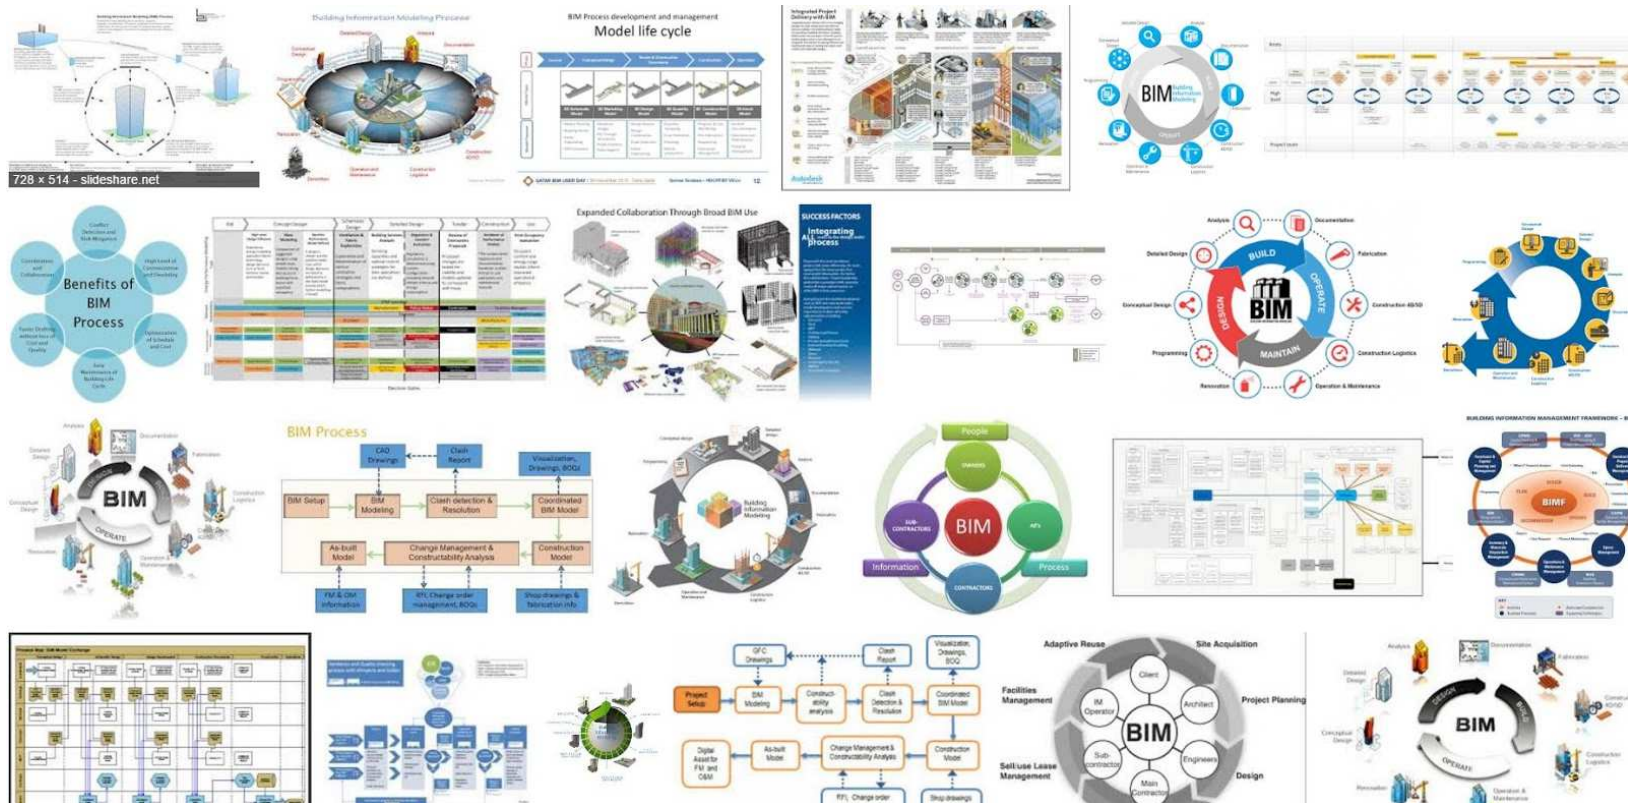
728 × 514 - slideshare.net

Building Information Modeling Process

BIM Process development and management
Model life cycle

BIM

Benefits of BIM Process

Expanded Collaboration Through Broad BIM Use

SUCCESS FACTORS
Integrating ALL process

BUILD
OPERATE
MAINTAIN
DESIGN
BIM

Analysis
Documentation
Detailed Design
Fabrication
Conceptual Design
Construction 4D/5D
Programming
Construction Logistics
Renovation
Operation & Maintenance

BIM Process
CAD Drawings
Clash Report
Visualization, Drawings, BOQs
BIM Setup
BIM Modeling
Clash detection & Resolution
Coordinated BIM Model
As-built Model
Change Management & Constructability Analysis
Construction Model
FM & OM information
RFI, Change order management, BOQs
Shop drawings & fabrication info

BIM
OPERATE

People
Owners
BIM
Sub-contractors
Information
Contractors
Process

BUILDING INFORMATION MANAGEMENT FRAMEWORK
BIMF

GFC Drawings
Clash Report
Visualization, Drawings, BOQ
Project Setup
BIM Modeling
Constructability analysis
Clash Detection & Resolution
Coordinated BIM Model
Digital Asset for FM and O&M
As-built Model
Change Management & Constructability Analysis
Construction Model
RFI, Change order
Shop drawings

Adaptive Reuse
Site Acquisition
Facilities Management
Project Planning
Sell/use Lease Management
Design
Client
IM Operator
Architect
BIM
Sub-contractor
Engineers
Main Contractor

BIM
DESIGN
BUILD
OPERATE
Analysis
Documentation
Fabrication
Operation & Maintenance